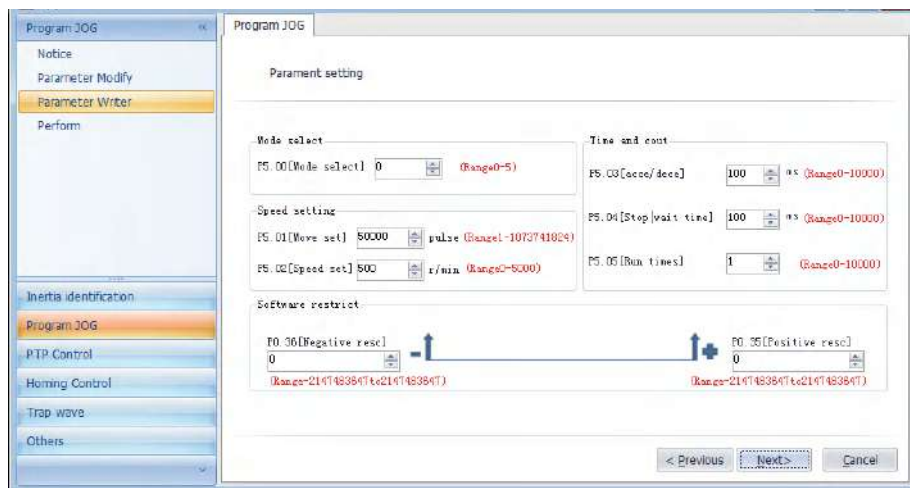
Program JOG
Notice
Parameter Modify
Parameter Writer
Perform
Inertia identification
Program JOG
PTP Control
Homing Control
Trap wave
Others

Program JOG

Parament setting

Mode select
P5.00[Mode select] 0 (Range0-5)

Speed setting
P5.01[Move set] 50000 pulse (Range1-1073741824)
P5.02[Speed set] 500 r/min (Range0-5000)

Time and cout
P5.03[acce/dece] 100 ms (Range0-10000)
P5.04[Stop wait time] 100 ms (Range0-10000)
P5.05[Run times] 1 (Range0-10000)

Software restrict
P0.36[Negative resc] 0 (Range-2147483647to2147483647)
P0.35[Positive resc] 0 (Range-2147483647to2147483647)

< Previous Next> Cancel